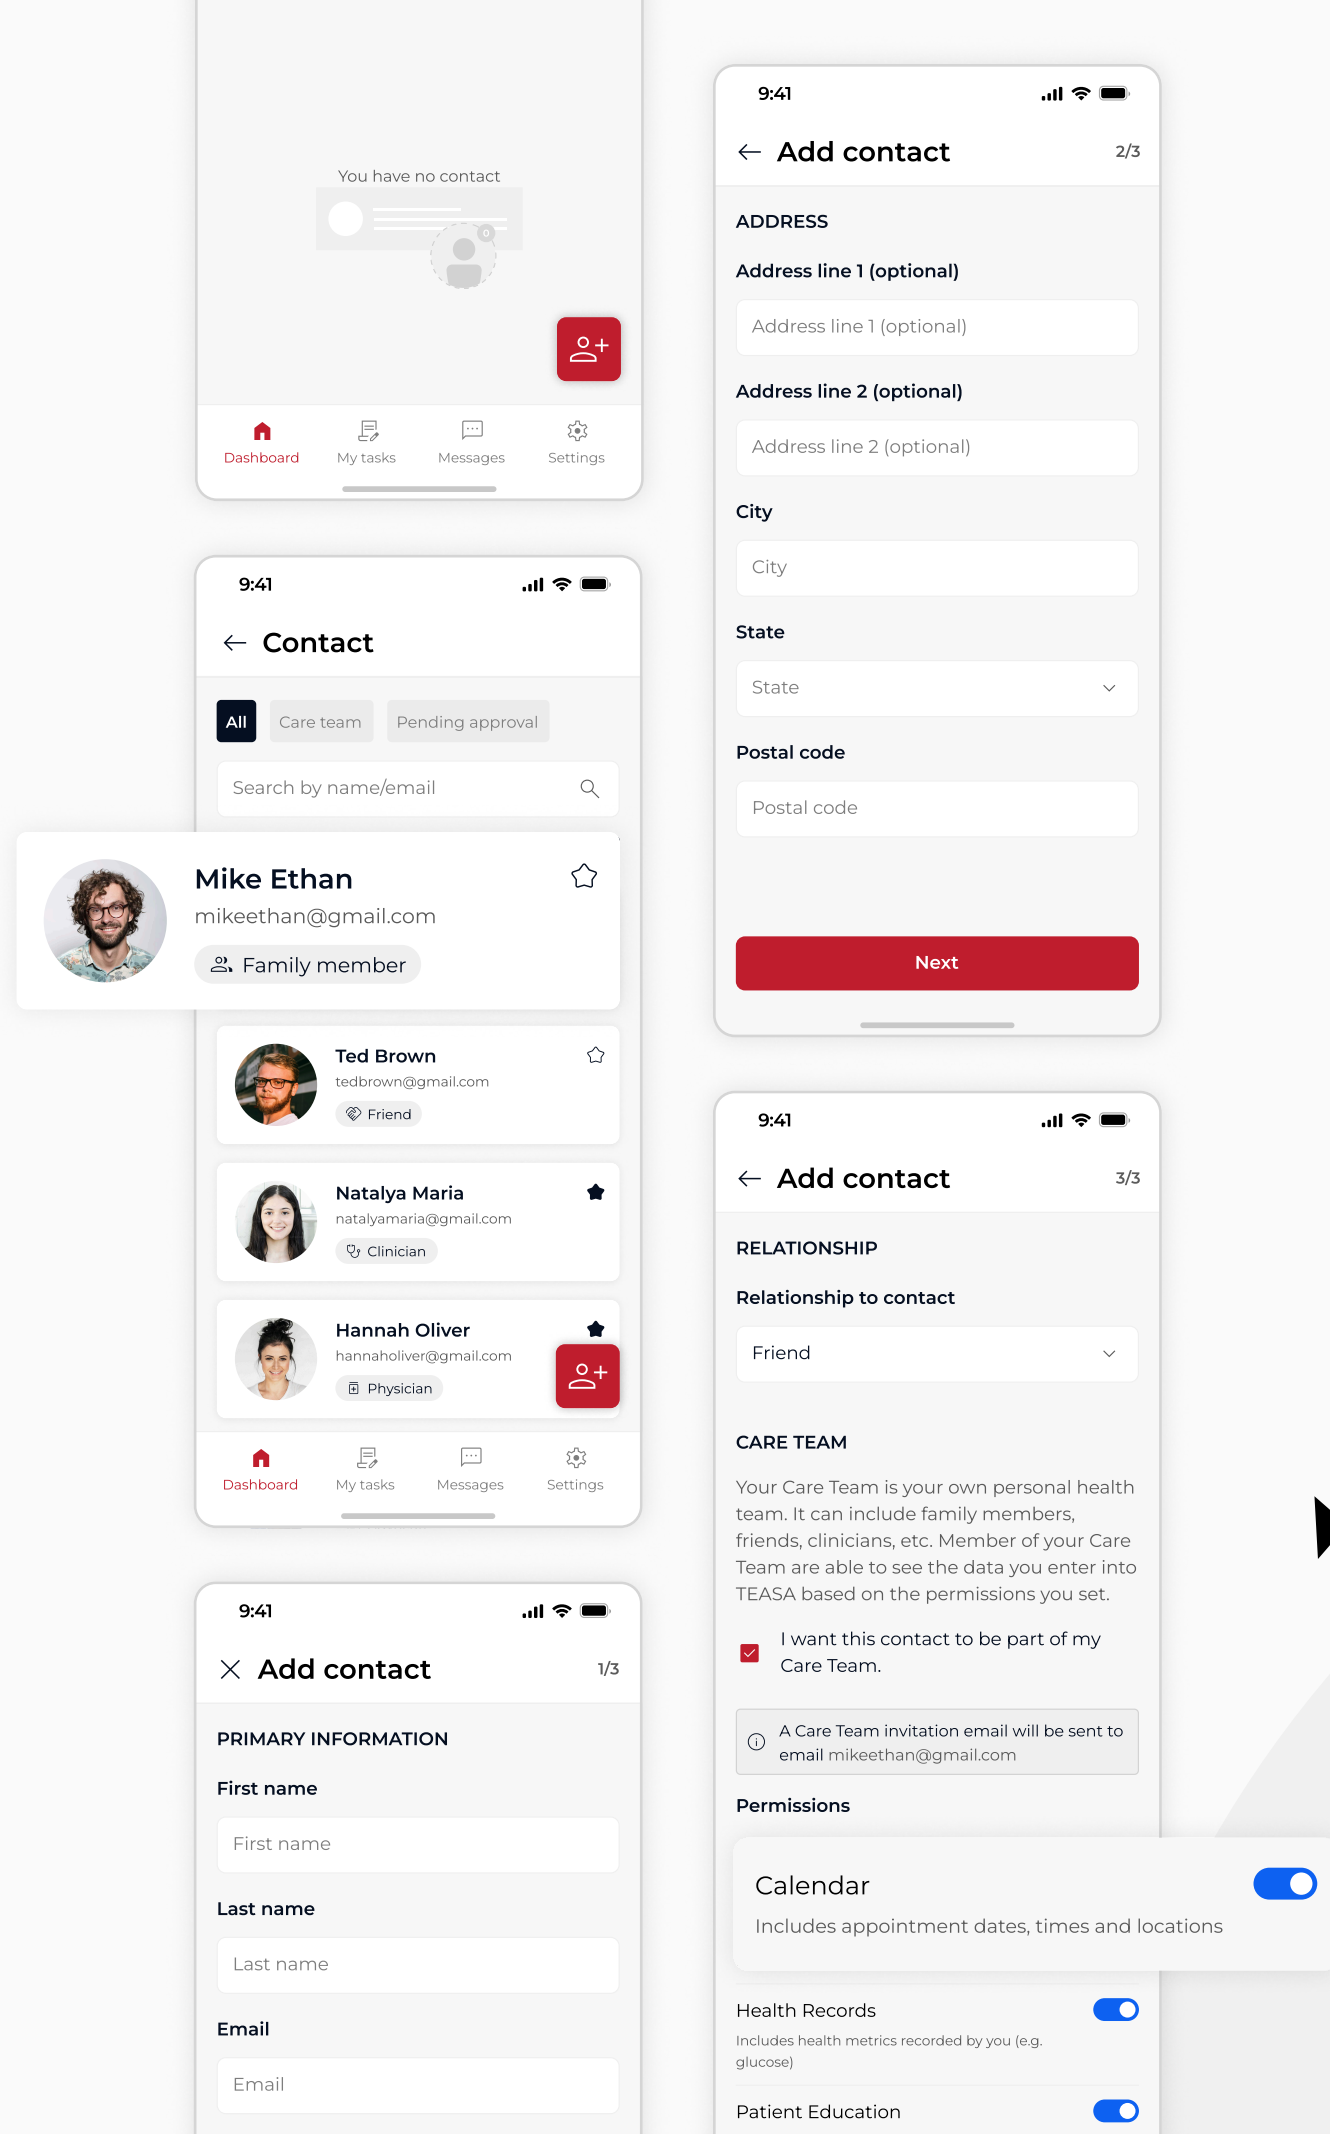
You have no contact

Dashboard
My tasks
Messages
Settings

9:41

Contact

All
Care team
Pending approval

Search by name/email

Mike Ethan
mikeethan@gmail.com
Family member

Ted Brown
tedbrown@gmail.com
Friend

Natalya Maria
natalyamaria@gmail.com
Clinician

Hannah Oliver
hannaholiver@gmail.com
Physician

Dashboard
My tasks
Messages
Settings

9:41

Add contact
1/3

PRIMARY INFORMATION

First name
First name

Last name
Last name

Email
Email

9:41

Add contact
2/3

ADDRESS

Address line 1 (optional)
Address line 1 (optional)

Address line 2 (optional)
Address line 2 (optional)

City
City

State
State

Postal code
Postal code

Next

9:41

Add contact
3/3

RELATIONSHIP

Relationship to contact
Friend

CARE TEAM

Your Care Team is your own personal health team. It can include family members, friends, clinicians, etc. Member of your Care Team are able to see the data you enter into TEASA based on the permissions you set.

I want this contact to be part of my Care Team.

A Care Team invitation email will be sent to email mikeethan@gmail.com

Permissions

Calendar
Includes appointment dates, times and locations

Health Records
Includes health metrics recorded by you (e.g. glucose)

Patient Education